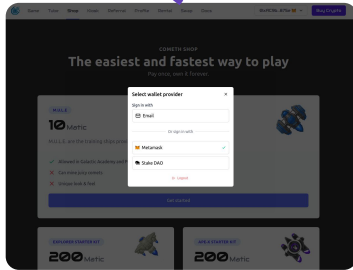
Game Trees Shop Vessel Materials Profile Worlds Stakes Guide

0x3b5e...870e 10 Buy Cryptos

COMETH SHOP
The easiest and fastest way to play
Pay once, own it forever

MUL E

10 Metric

MUL E, are the training ship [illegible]

Allowed in Galactic Academy and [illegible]
Can mine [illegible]
Unique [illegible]

Get the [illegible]

EXPLORER STARTER KIT
200 Metric

MUL E STARTER KIT
200 Metric

Select wallet provider ×
Sign in with
Email
Or sign in with
Metamask
Stake DAO
Or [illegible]